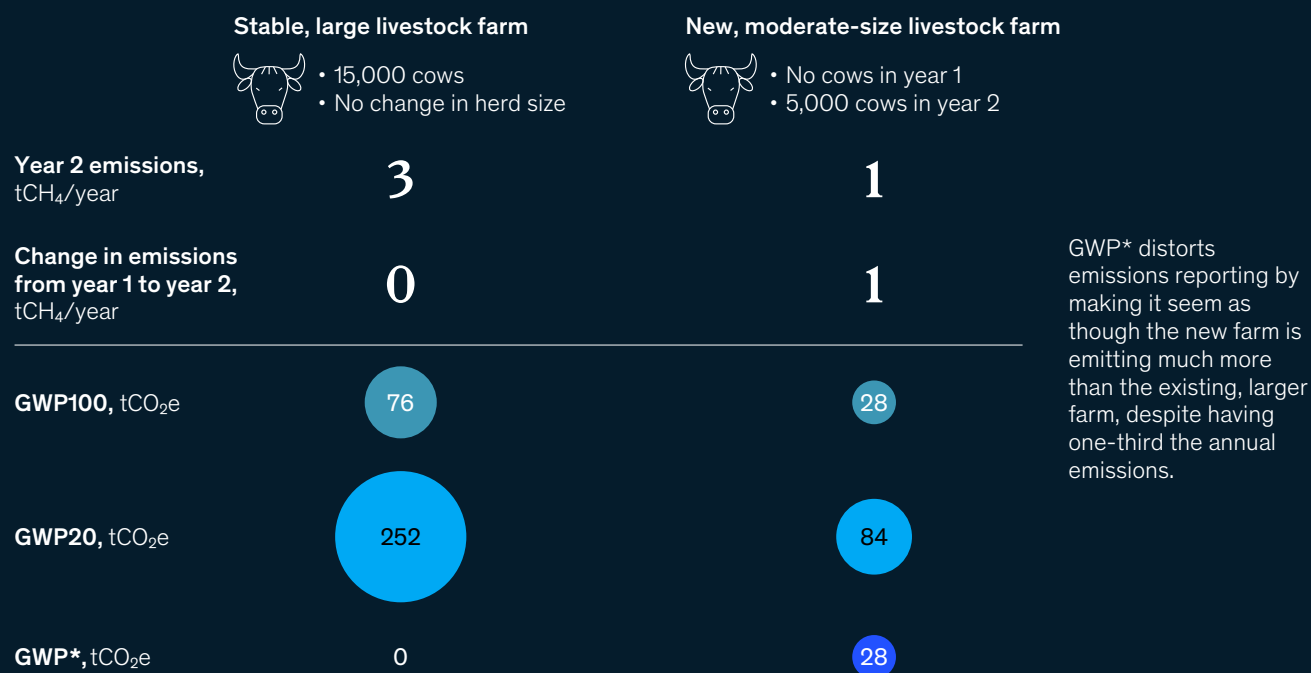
Stable, large livestock farm
• 15,000 cows
• No change in herd size

New, moderate-size livestock farm
• No cows in year 1
• 5,000 cows in year 2

| | Stable, large livestock farm | New, moderate-size livestock farm |
|---|---|---|
| **Year 2 emissions,** $tCH_4$/year | 3 | 1 |
| **Change in emissions from year 1 to year 2,** $tCH_4$/year | 0 | 1 |
| **GWP100,** $tCO_2e$ | 76 | 28 |
| **GWP20,** $tCO_2e$ | 252 | 84 |
| **GWP\*,** $tCO_2e$ | 0 | 28 |

GWP* distorts emissions reporting by making it seem as though the new farm is emitting much more than the existing, larger farm, despite having one-third the annual emissions.